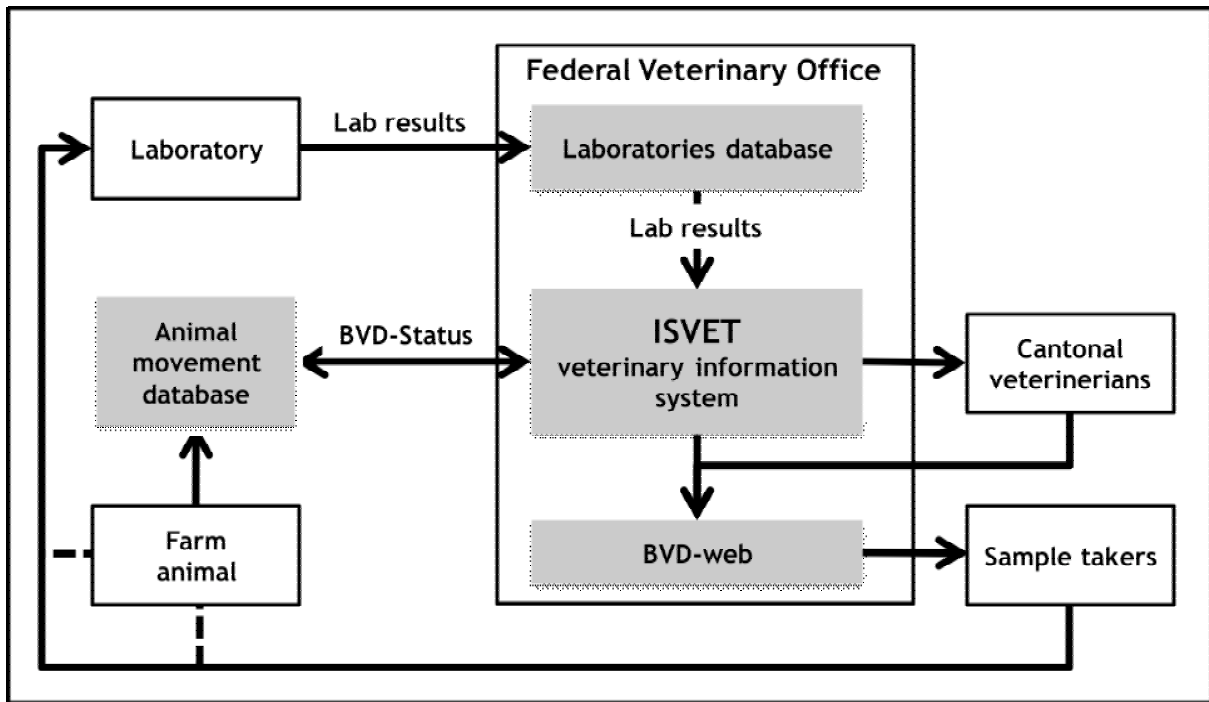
Federal Veterinary Office

Laboratory

Lab results

Laboratories database

Lab results

Animal movement database

BVD-Status

ISVET
veterinary information system

Cantonal veterinerians

Farm animal

BVD-web

Sample takers